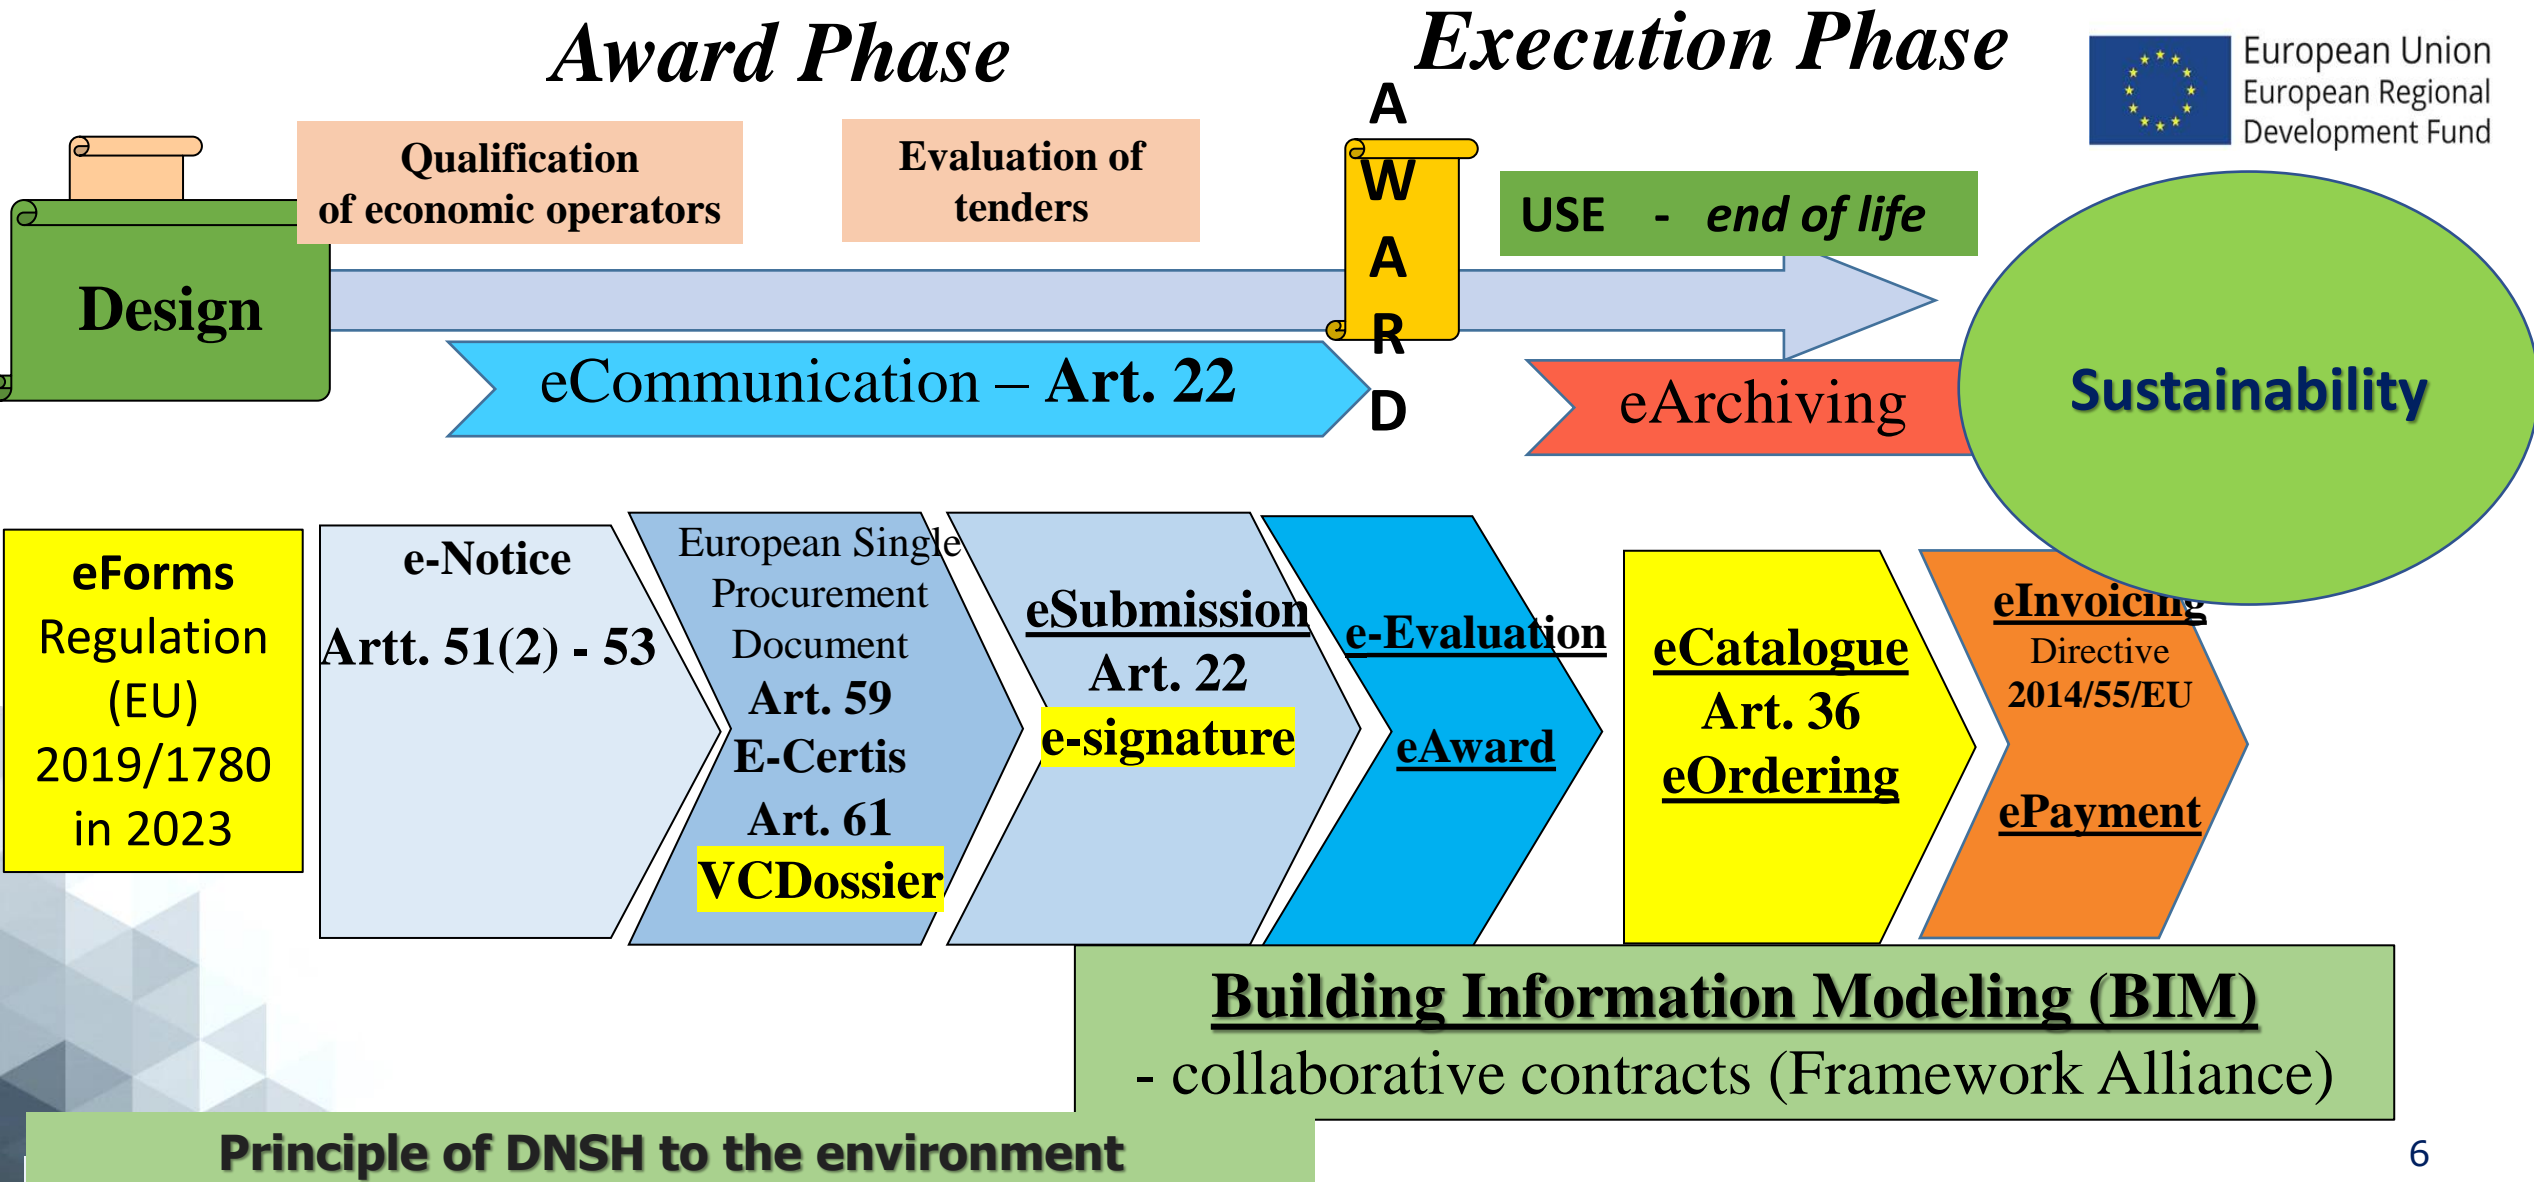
Award Phase

Execution Phase

European Union
European Regional
Development Fund

Design

Qualification of economic operators

Evaluation of tenders

A
W
A
R
D

USE - end of life

eCommunication – Art. 22

eArchiving

Sustainability

eForms Regulation (EU) 2019/1780 in 2023

e-Notice
Artt. 51(2) - 53

European Single Procurement Document
Art. 59
E-Certis
Art. 61
VCDossier

eSubmission
Art. 22
e-signature

e-Evaluation
eAward

eCatalogue
Art. 36
eOrdering

eInvoicing
Directive 2014/55/EU
ePayment

Building Information Modeling (BIM)
- collaborative contracts (Framework Alliance)

Principle of DNSH to the environment

6